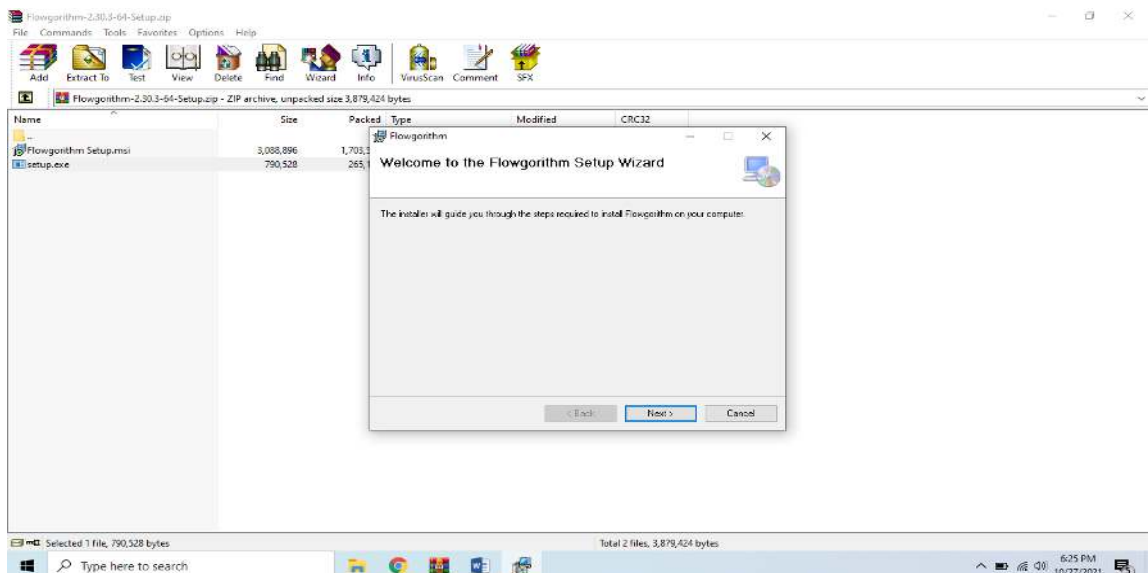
Flowgorithm-2.30.3-64-Setup.zip

File Commands Tools Favorites Options Help

Add Extract To Test View Delete Find Wizard Info VirusScan Comment SFX

Flowgorithm-2.30.3-64-Setup.zip - ZIP archive, unpacked size 3,879,424 bytes

| Name | Size | Packed | Type | Modified | CRC32 |
|---|---|---|---|---|---|
| .. | | | | | |
| Flowgorithm Setup.msi | 3,088,896 | 1,703,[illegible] | | | |
| setup.exe | 790,528 | 265,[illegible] | | | |

Flowgorithm

Welcome to the Flowgorithm Setup Wizard

The installer will guide you through the steps required to install Flowgorithm on your computer.

< Back Next > Cancel

Selected 1 file, 790,528 bytes

Total 2 files, 3,879,424 bytes

Type here to search

6:25 PM
10/27/2021